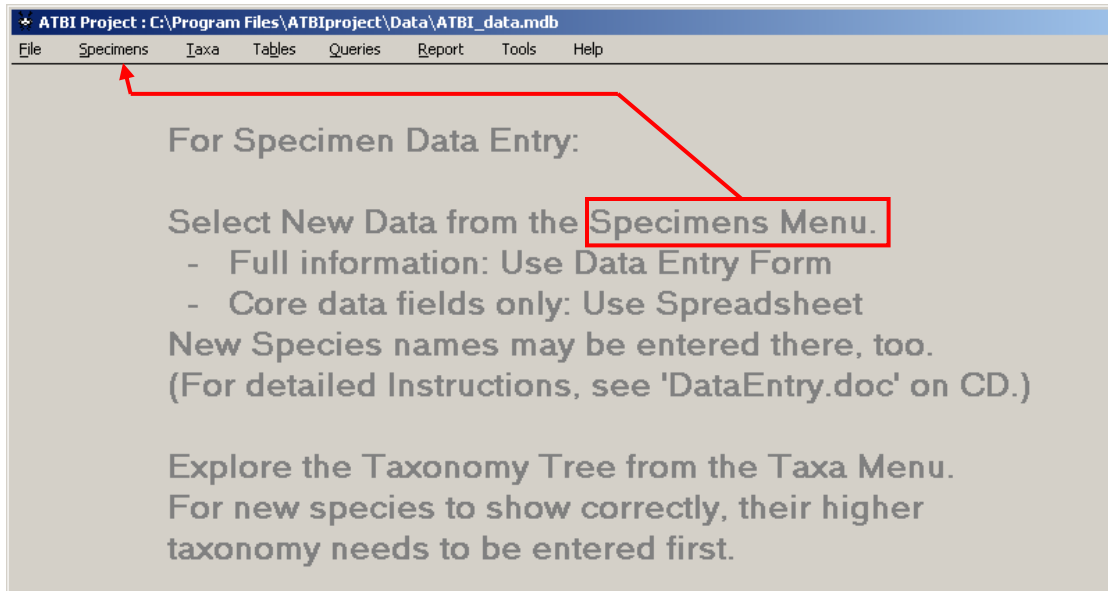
ATBI Project : C:\Program Files\ATBIproject\Data\ATBI_data.mdb

File Specimens Taxa Tables Queries Report Tools Help

For Specimen Data Entry:

Select New Data from the Specimens Menu.
- Full information: Use Data Entry Form
- Core data fields only: Use Spreadsheet
New Species names may be entered there, too.
(For detailed Instructions, see 'DataEntry.doc' on CD.)

Explore the Taxonomy Tree from the Taxa Menu.
For new species to show correctly, their higher taxonomy needs to be entered first.